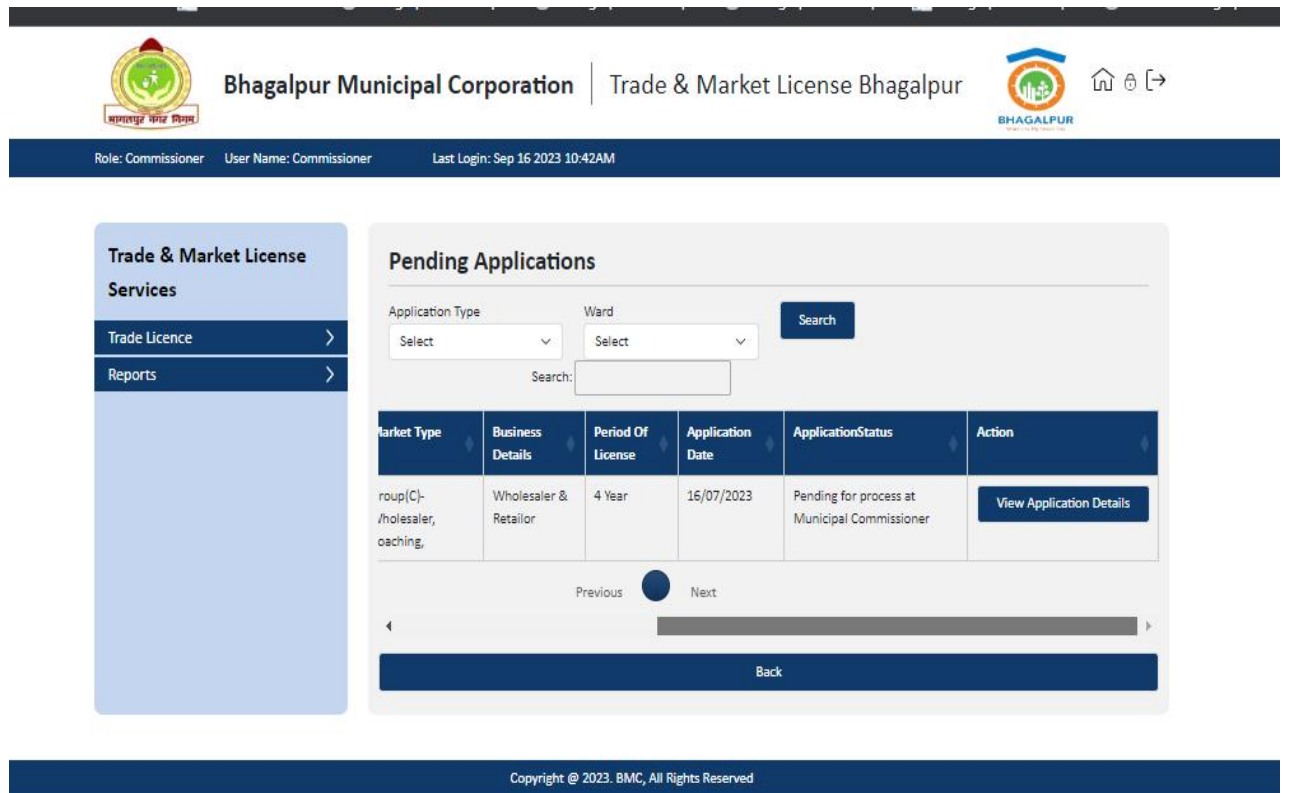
भागलपुर नगर निगम

Bhagalpur Municipal Corporation | Trade & Market License Bhagalpur

BHAGALPUR

Role: Commissioner User Name: Commissioner Last Login: Sep 16 2023 10:42AM

Trade & Market License Services

Trade Licence

Reports

Pending Applications

Application Type
Select

Ward
Select

Search

Search:

| larket Type | Business Details | Period Of License | Application Date | ApplicationStatus | Action |
|---|---|---|---|---|---|
| roup(C)- /holesaler, oaching, | Wholesaler & Retailor | 4 Year | 16/07/2023 | Pending for process at Municipal Commissioner | View Application Details |

Previous Next

Back

Copyright @ 2023. BMC, All Rights Reserved